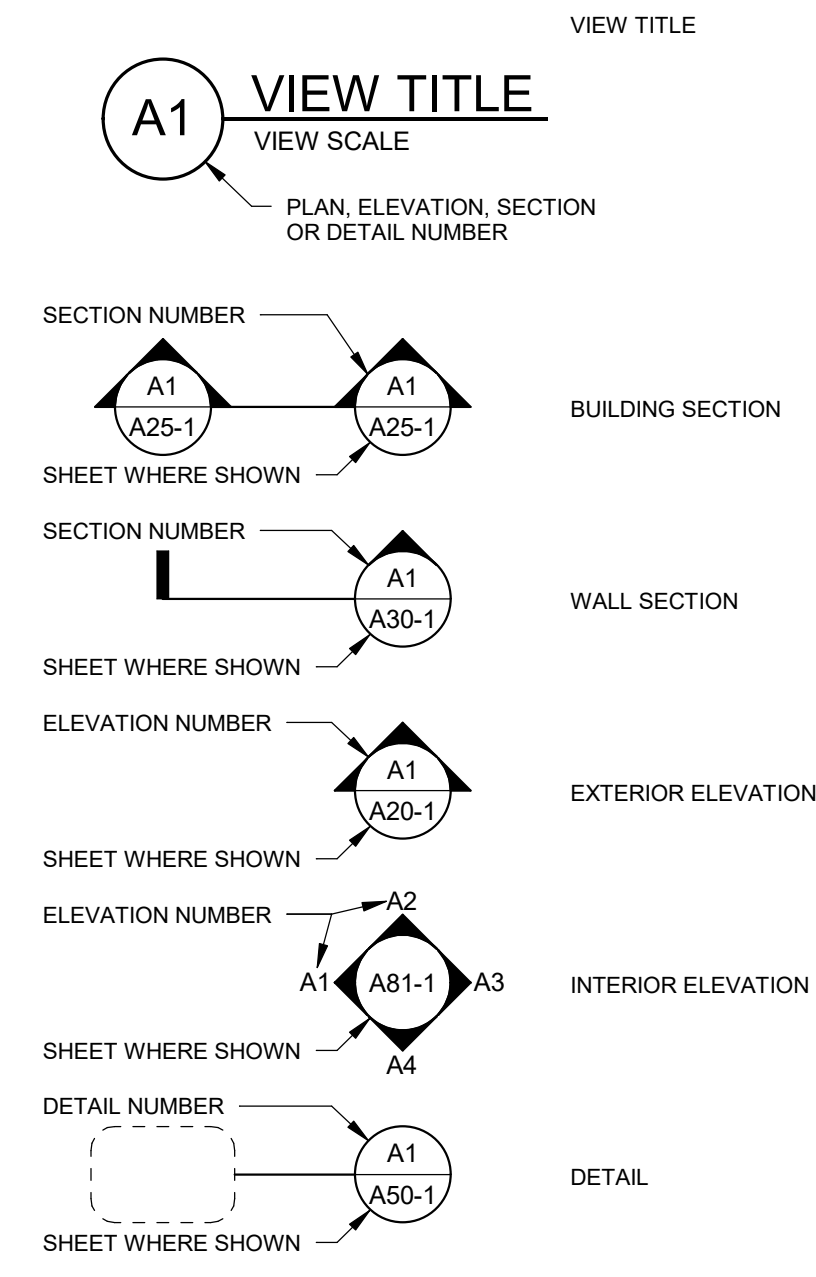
VIEW TITLE

A1 VIEW TITLE
VIEW SCALE

PLAN, ELEVATION, SECTION OR DETAIL NUMBER

SECTION NUMBER

A1
A25-1

A1
A25-1

BUILDING SECTION

SHEET WHERE SHOWN

SECTION NUMBER

A1
A30-1

WALL SECTION

SHEET WHERE SHOWN

ELEVATION NUMBER

A1
A20-1

EXTERIOR ELEVATION

SHEET WHERE SHOWN

ELEVATION NUMBER

A2
A1 A81-1 A3
A4

INTERIOR ELEVATION

SHEET WHERE SHOWN

DETAIL NUMBER

A1
A50-1

DETAIL

SHEET WHERE SHOWN